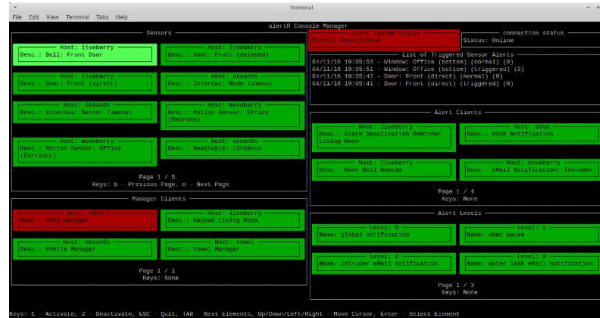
Terminal

File Edit View Terminal Tabs Help

alertR Console Manager

Sensors

Host: liveberry
Desc.: Bell: Front Door

Host: liveberry
Desc.: Door: Front (delayed)

Host: liveberry
Desc.: Door: Front (direct)

Host: okeands
Desc.: Internal: Node timeout

Host: okeands
Desc.: Internal: Sensor timeout

Host: moveberry
Desc.: Motion Sensor: Office (Bedroom)

Host: moveberry
Desc.: Motion Sensor: Office (Corridor)

Host: okeands
Desc.: Reachable: C3rberus

Page 1 / 5
Keys: b - Previous Page, n - Next Page

Manager Clients

Host: cbox
Desc.: cbox manager

Host: liveberry
Desc.: Keypad Living Room

Host: okeands
Desc.: Mobile Manager

Host: iowel
Desc.: iowel Manager

Page 1 / 1
Keys: None

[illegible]
Status: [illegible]

connection status
Status: Online

List of Triggered Sensor Alerts
04/11/16 19:05:53 - Window: Office (bottom) (normal) (0)
04/11/16 19:05:51 - Window: Office (bottom) (triggered) (0)
04/11/16 19:05:42 - Door: Front (direct) (normal) (0)
04/11/16 19:05:41 - Door: Front (direct) (triggered) (0)

Alert Clients

Host: liveberry
Desc.: Alarm Deactivation Reminder Living Room

Host: cbox
Desc.: cbox Notification

Host: liveberry
Desc.: Door Bell Webcam

Host: moveberry
Desc.: eMail Notification: Intruder

Page 1 / 4
Keys: None

Alert Levels

Level: 0
Name: global notification

Level: 1
Name: cbmc pause

Level: 2
Name: intruder eMail notification

Level: 3
Name: water leak eMail notification

Page 1 / 3
Keys: None

Keys: 1 - Activate, 2 - Deactivate, ESC - Quit, TAB - Next Elements, Up/Down/Left/Right - Move Cursor, Enter - Select Element